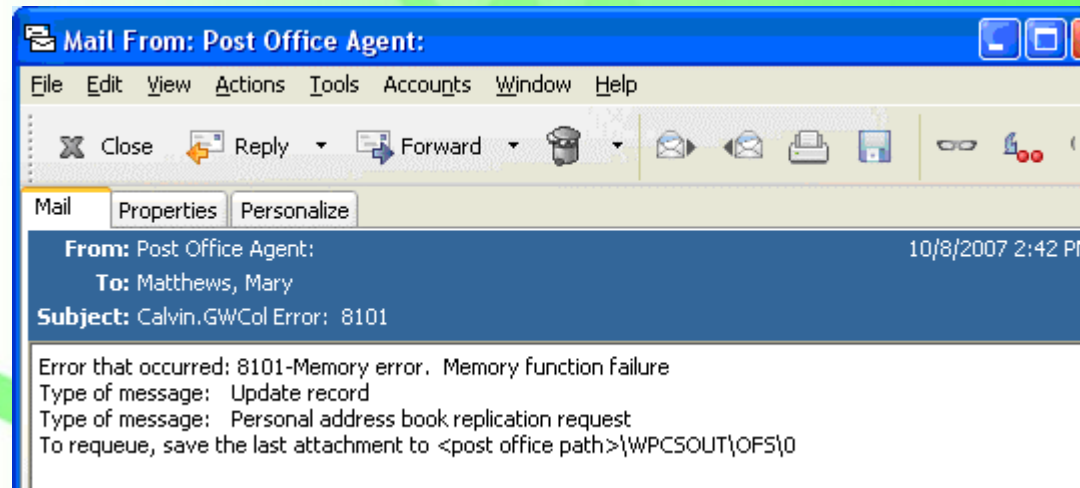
Mail From: Post Office Agent:

File Edit View Actions Tools Accounts Window Help

Close Reply Forward

Mail Properties Personalize

From: Post Office Agent: 10/8/2007 2:42 P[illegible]

To: Matthews, Mary

Subject: Calvin.GWCol Error: 8101

Error that occurred: 8101-Memory error. Memory function failure
Type of message: Update record
Type of message: Personal address book replication request
To requeue, save the last attachment to <post office path>\WPCSOUT\OFS\0